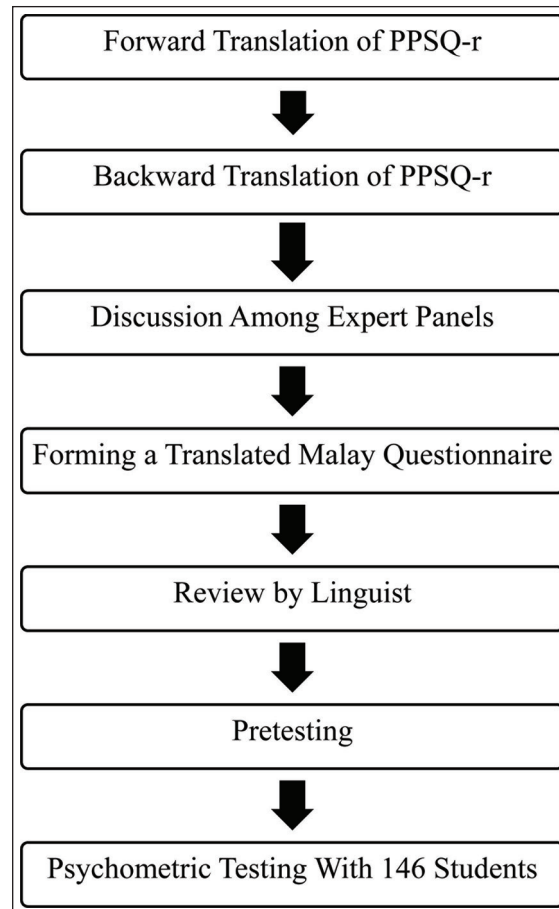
Forward Translation of PPSQ-r

Backward Translation of PPSQ-r

Discussion Among Expert Panels

Forming a Translated Malay Questionnaire

Review by Linguist

Pretesting

Psychometric Testing With 146 Students